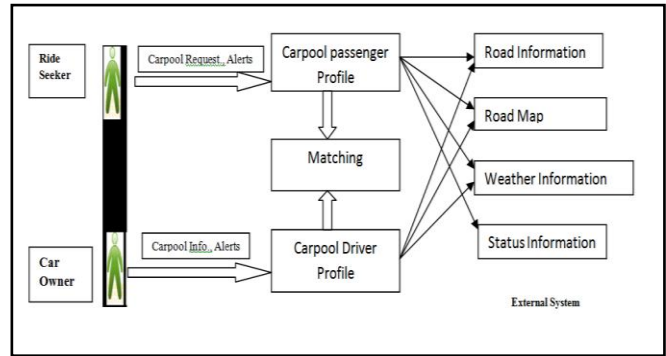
Ride Seeker

Carpool Request , Alerts

Carpool passenger Profile

Road Information

Road Map

Matching

Weather Information

Status Information

Carpool Info., Alerts

Car Owner

Carpool Driver Profile

External System